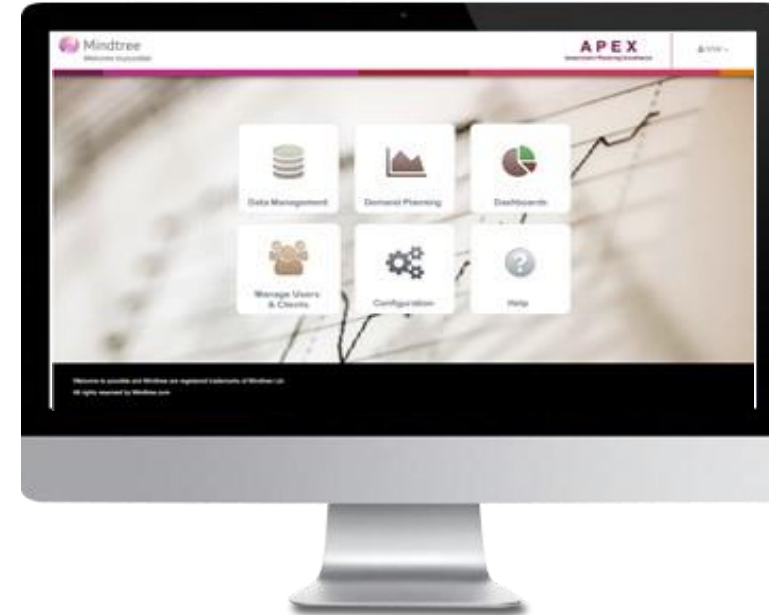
Mindtree
Welcome to possible

APEX
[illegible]

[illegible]

Data Management

Demand Planning

Dashboards

Manage Users & Clients

Configuration

Help

Welcome to possible and Mindtree are registered trademarks of Mindtree Ltd.
All rights reserved by Mindtree.com